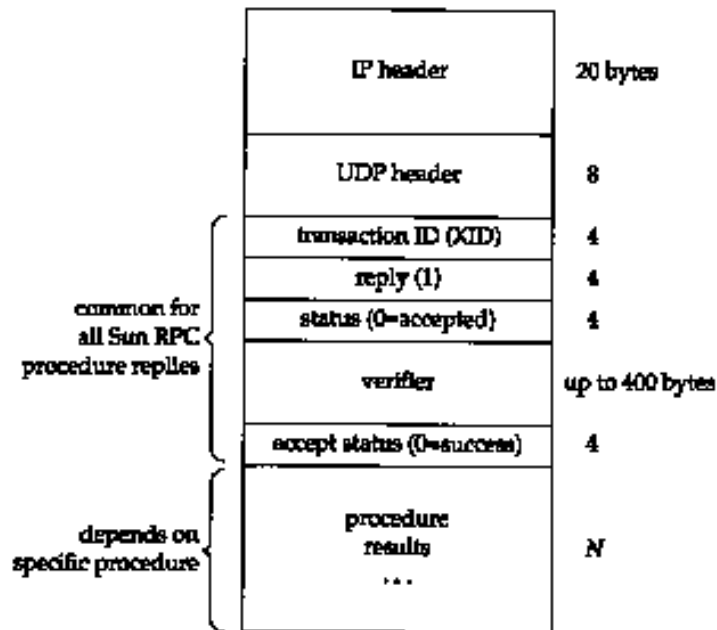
IP header | 20 bytes
UDP header | 8
transaction ID (XID) | 4
reply (1) | 4
status (0=accepted) | 4
verifier | up to 400 bytes
accept status (0=success) | 4
procedure results ... | $N$

common for all Sun RPC procedure replies

depends on specific procedure